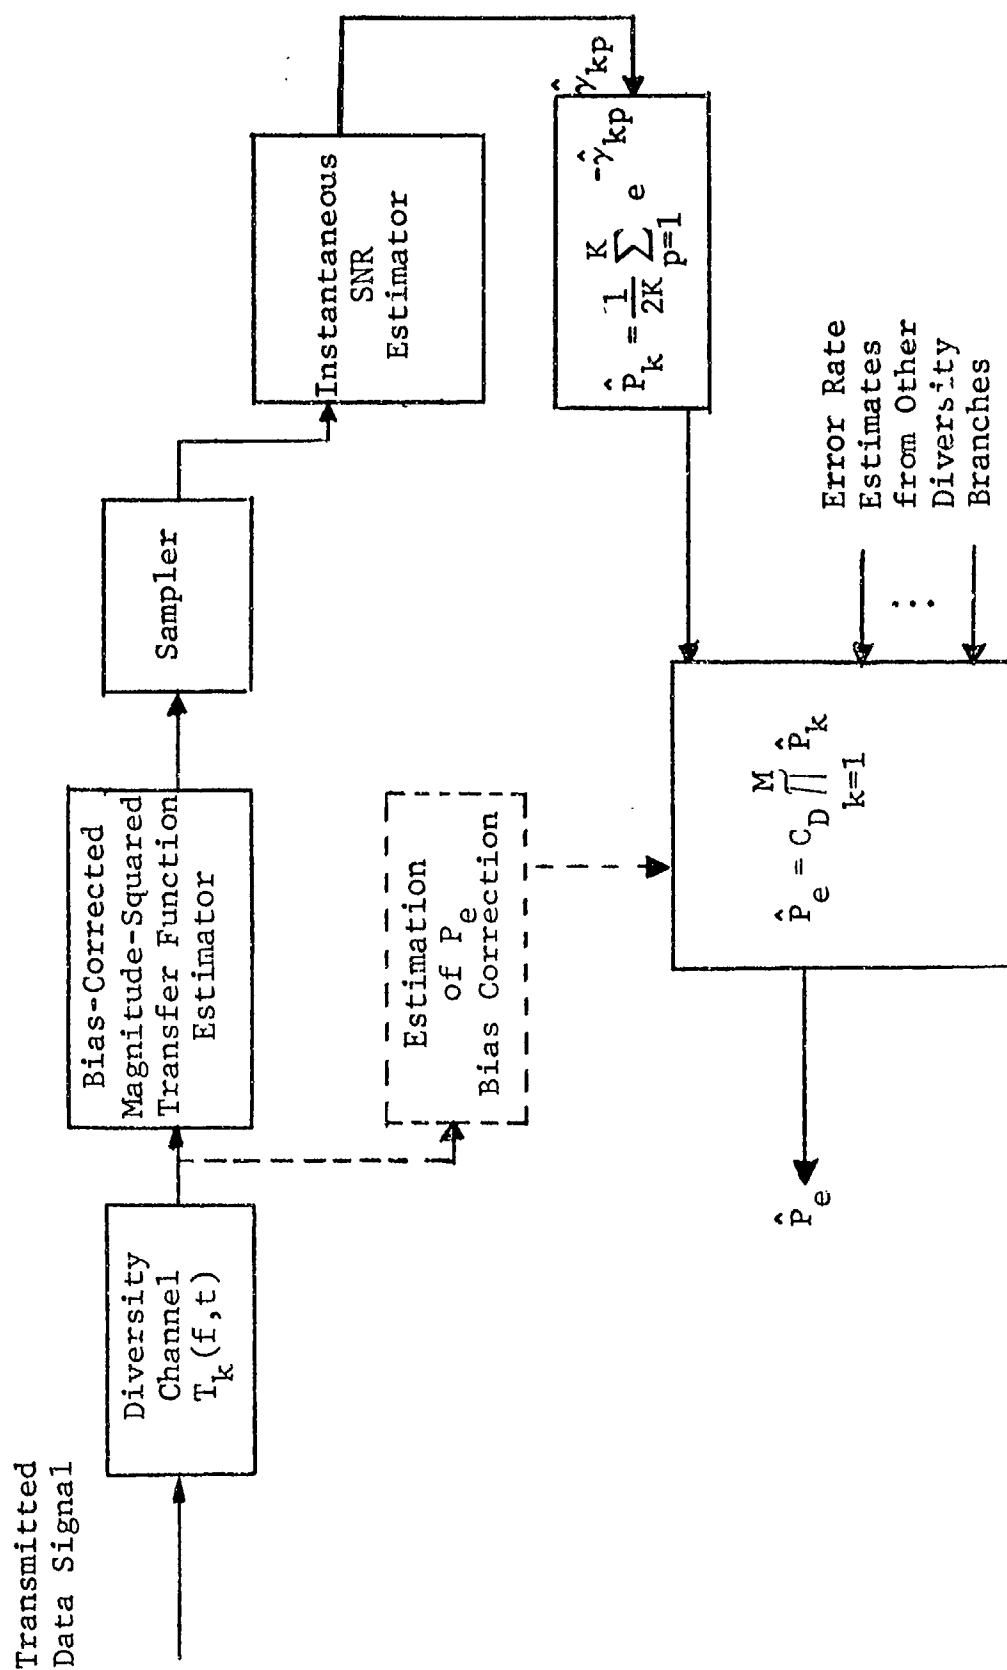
Transmitted Data Signal

Diversity Channel $T_k(f,t)$

Bias-Corrected Magnitude-Squared Transfer Function Estimator

Sampler

Instantaneous SNR Estimator

$\hat{\gamma}_{kp}$

$\hat{P}_k = \frac{1}{2K}\sum_{p=1}^{K} e^{-\hat{\gamma}_{kp}}$

Estimation of $P_e$ Bias Correction

$\hat{P}_e = C_D \prod_{k=1}^{M} \hat{P}_k$

Error Rate Estimates from Other Diversity Branches

$\hat{P}_e$